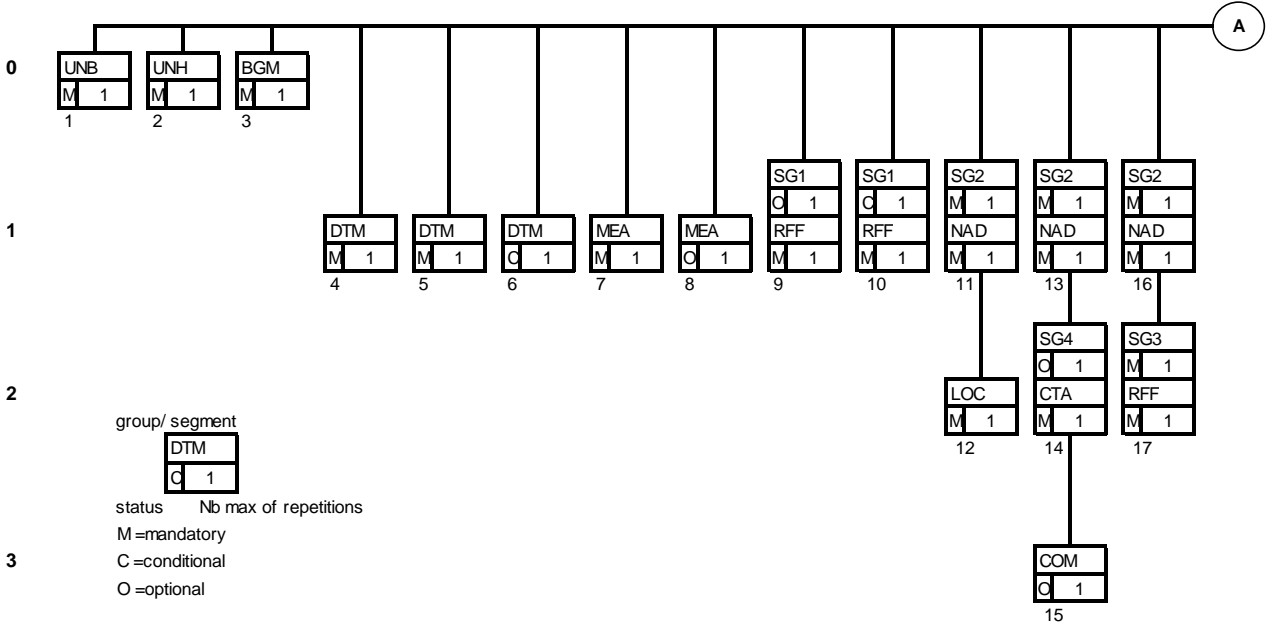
A

0

UNB
M 1
1

UNH
M 1
2

BGM
M 1
3

1

DTM
M 1
4

DTM
M 1
5

DTM
O 1
6

MEA
M 1
7

MEA
O 1
8

SG1
O 1
RFF
M 1
9

SG1
C 1
RFF
M 1
10

SG2
M 1
NAD
M 1
11

SG2
M 1
NAD
M 1
13

SG2
M 1
NAD
M 1
16

2

LOC
M 1
12

SG4
O 1
CTA
M 1
14

SG3
M 1
RFF
M 1
17

3

COM
O 1
15

group/ segment
DTM
O 1
status Nb max of repetitions
M =mandatory
C =conditional
O =optional